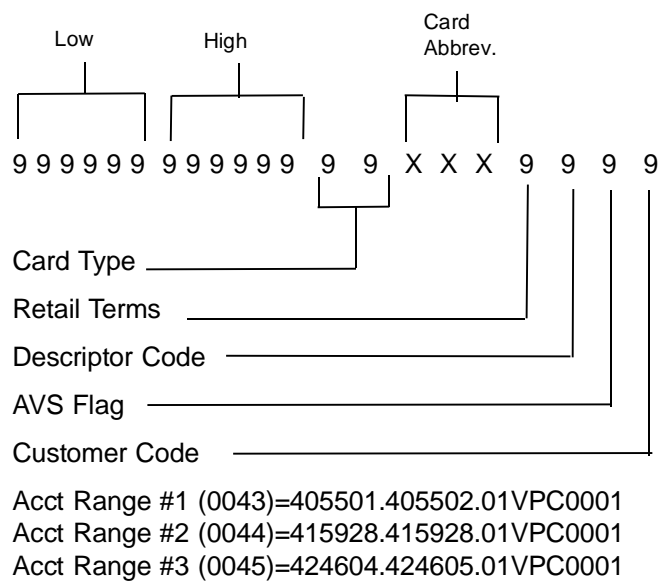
Low

High

Card Abbrev.

9 9 9 9 9 9 9 9 9 9 9 9 9 9 X X X 9 9 9 9

Card Type

Retail Terms

Descriptor Code

AVS Flag

Customer Code

Acct Range #1 (0043)=405501.405502.01VPC0001
Acct Range #2 (0044)=415928.415928.01VPC0001
Acct Range #3 (0045)=424604.424605.01VPC0001